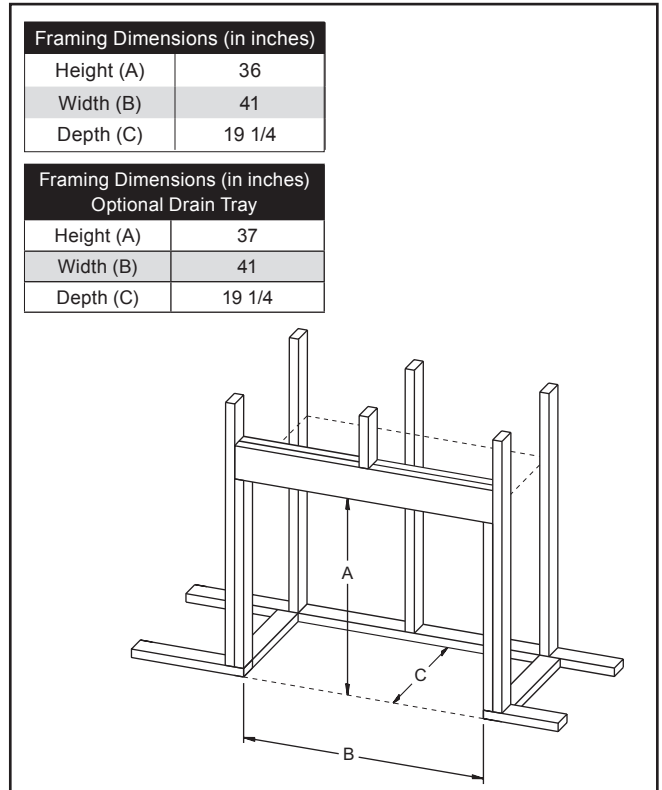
| Framing Dimensions (in inches) | |
|---|---|
| Height (A) | 36 |
| Width (B) | 41 |
| Depth (C) | 19 1/4 |

| Framing Dimensions (in inches) Optional Drain Tray | |
|---|---|
| Height (A) | 37 |
| Width (B) | 41 |
| Depth (C) | 19 1/4 |

A

C

B